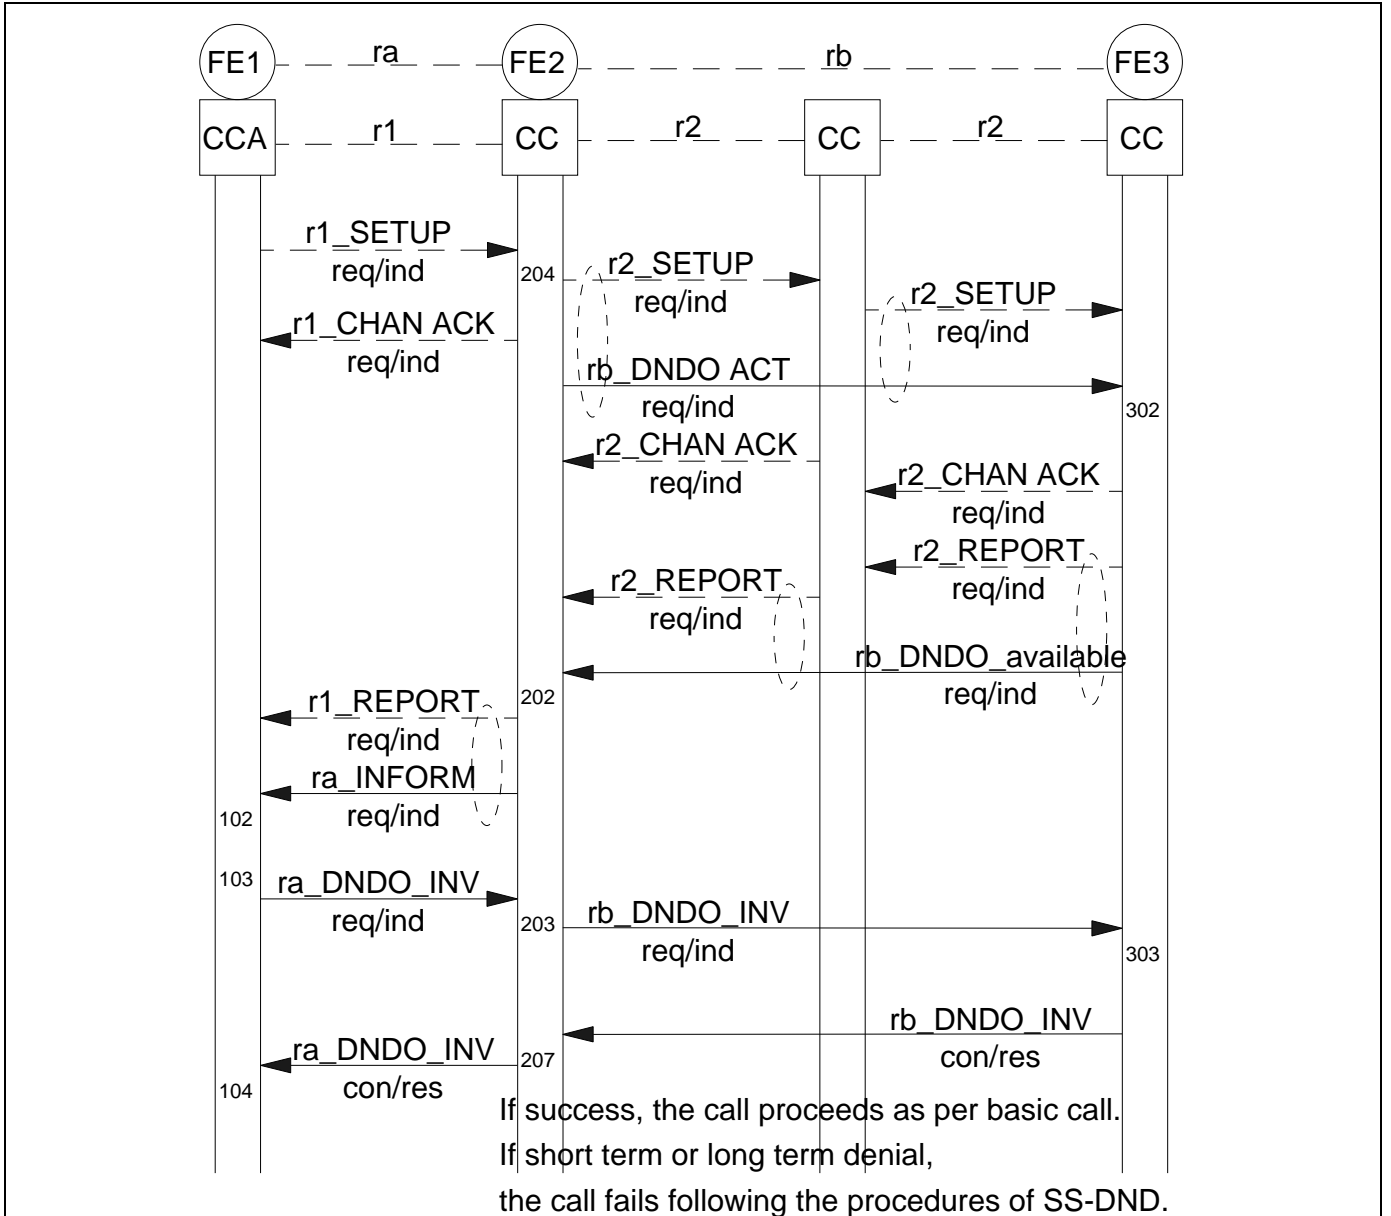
FE1 ra FE2 rb FE3

CCA r1 CC r2 CC r2 CC

r1_SETUP
req/ind

204

r2_SETUP
req/ind

r2_SETUP
req/ind

r1_CHAN ACK
req/ind

rb_DNDO ACT
req/ind

302

r2_CHAN ACK
req/ind

r2_CHAN ACK
req/ind

r2_REPORT
req/ind

r2_REPORT
req/ind

rb_DNDO_available
req/ind

202

r1_REPORT
req/ind

ra_INFORM
req/ind

102

103

ra_DNDO_INV
req/ind

203

rb_DNDO_INV
req/ind

303

rb_DNDO_INV
con/res

ra_DNDO_INV
con/res

207

104

If success, the call proceeds as per basic call.
If short term or long term denial,
the call fails following the procedures of SS-DND.